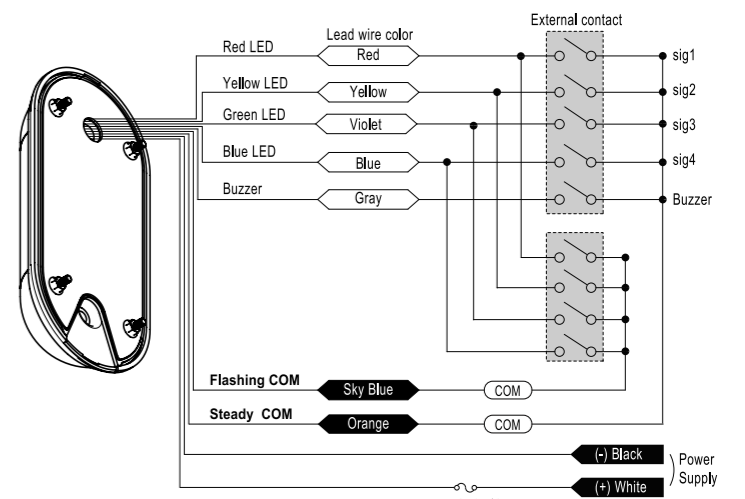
Lead wire color

External contact

Red LED

Red

sig1

Yellow LED

Yellow

sig2

Green LED

Violet

sig3

Blue LED

Blue

sig4

Buzzer

Gray

Buzzer

Flashing COM

Sky Blue

COM

Steady COM

Orange

COM

(-) Black

(+) White

Power Supply